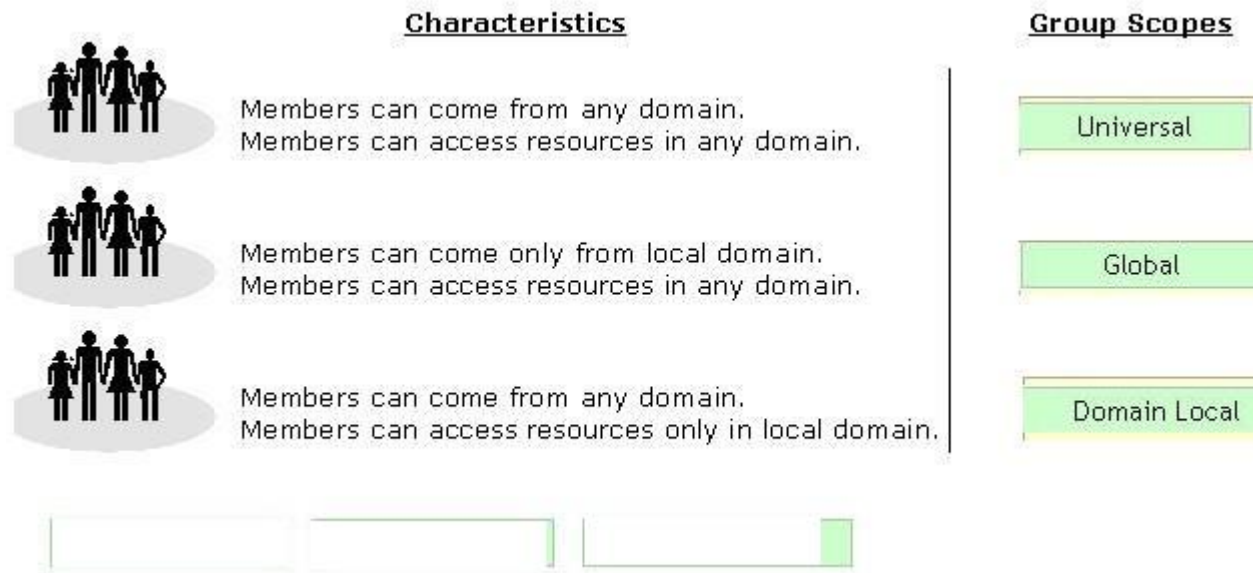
Characteristics

Group Scopes

Members can come from any domain.
Members can access resources in any domain.

Universal

Members can come only from local domain.
Members can access resources in any domain.

Global

Members can come from any domain.
Members can access resources only in local domain.

Domain Local